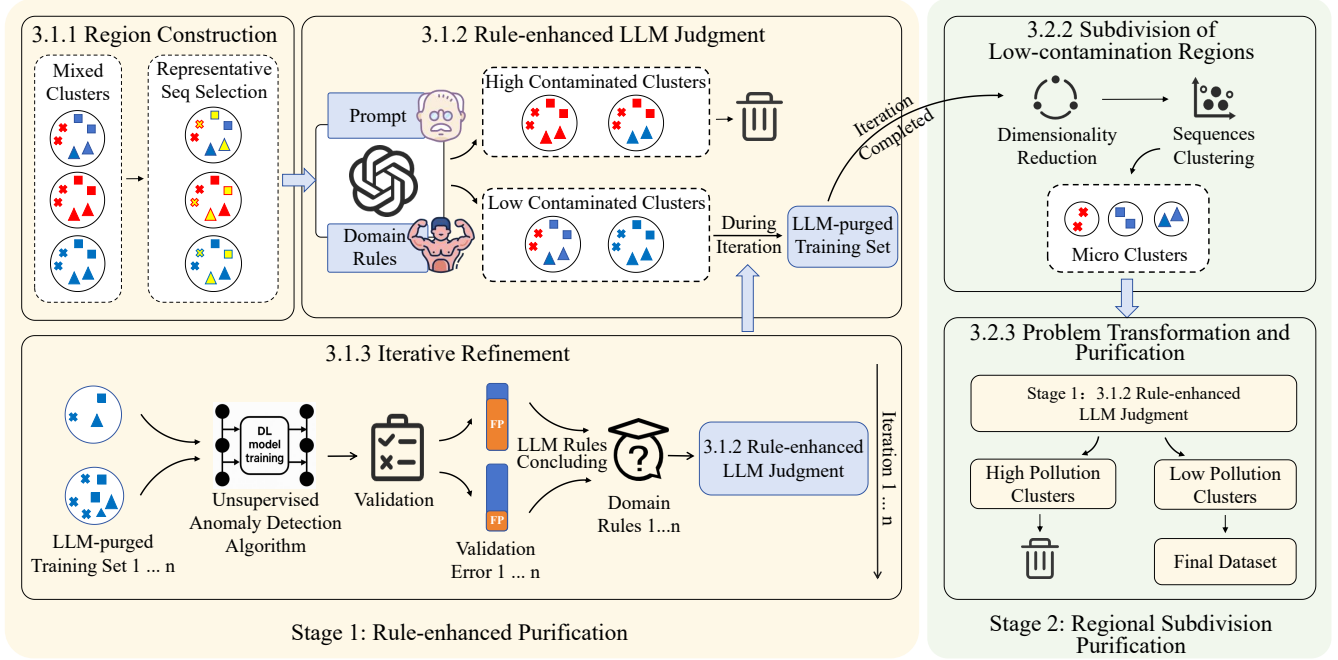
3.1.1 Region Construction

Mixed Clusters

Representative Seq Selection

3.1.2 Rule-enhanced LLM Judgment

Prompt

Domain Rules

High Contaminated Clusters

Low Contaminated Clusters

During Iteration

LLM-purged Training Set

Iteration Completed

3.2.2 Subdivision of Low-contamination Regions

Dimensionality Reduction

Sequences Clustering

Micro Clusters

3.1.3 Iterative Refinement

LLM-purged Training Set 1 ... n

DL model training

Unsupervised Anomaly Detection Algorithm

Validation

FP

FP

Validation Error 1 ... n

LLM Rules Concluding

Domain Rules 1...n

3.1.2 Rule-enhanced LLM Judgment

Iteration 1 ... n

3.2.3 Problem Transformation and Purification

Stage 1：3.1.2 Rule-enhanced LLM Judgment

High Pollution Clusters

Low Pollution Clusters

Final Dataset

Stage 1: Rule-enhanced Purification

Stage 2: Regional Subdivision Purification